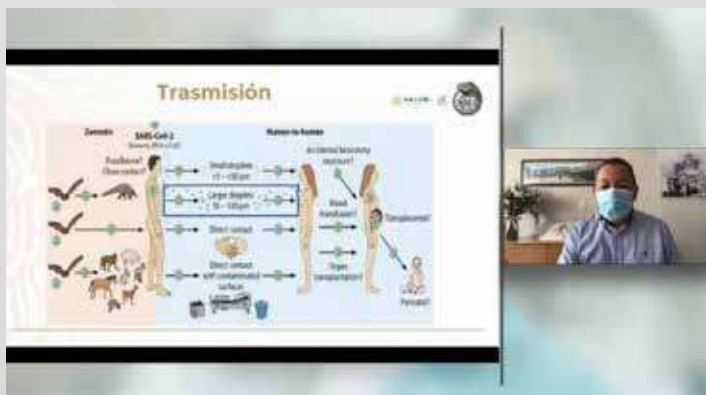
Trasmisión

Zoonotic

SARS-CoV-2

Human-to-human

Foodborne?
Close contact?

Small droplets
<5 – 100 μm

Larger droplets
10 – 100 μm

Direct contact

Direct contact with contaminated surface

Accidental laboratory exposure?

Blood transfusion?

Organ transplantation?

Transplacental?

Perinatal?